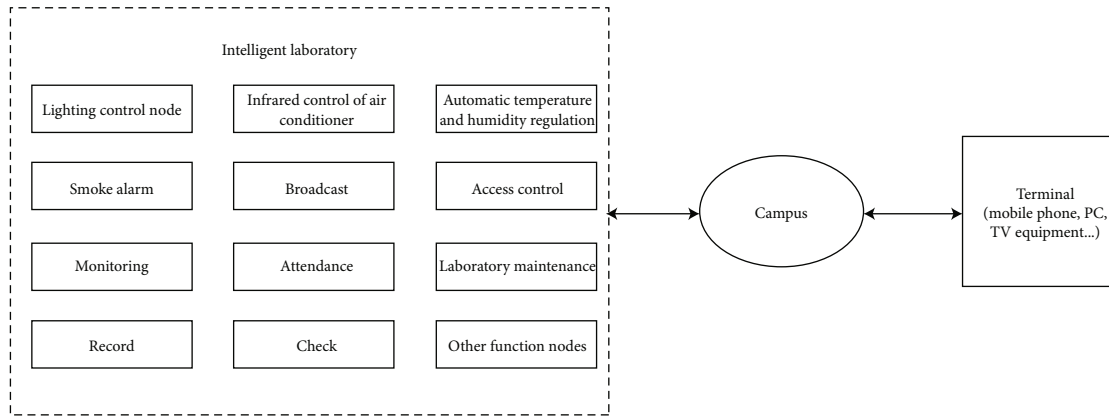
Intelligent laboratory

Lighting control node

Infrared control of air conditioner

Automatic temperature and humidity regulation

Smoke alarm

Broadcast

Access control

Monitoring

Attendance

Laboratory maintenance

Record

Check

Other function nodes

Campus

Terminal (mobile phone, PC, TV equipment...)